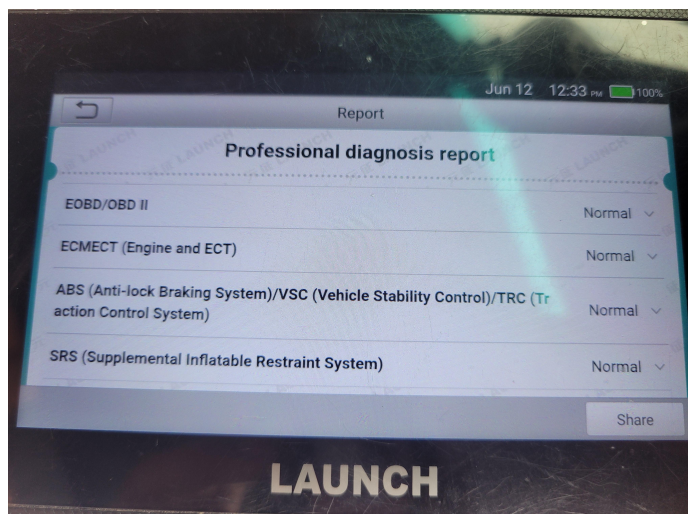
Jun 12 12:33 PM 100%

Report

Professional diagnosis report

EOBD/OBD II Normal

ECMECT (Engine and ECT) Normal

ABS (Anti-lock Braking System)/VSC (Vehicle Stability Control)/TRC (Traction Control System) Normal

SRS (Supplemental Inflatable Restraint System) Normal

Share

LAUNCH